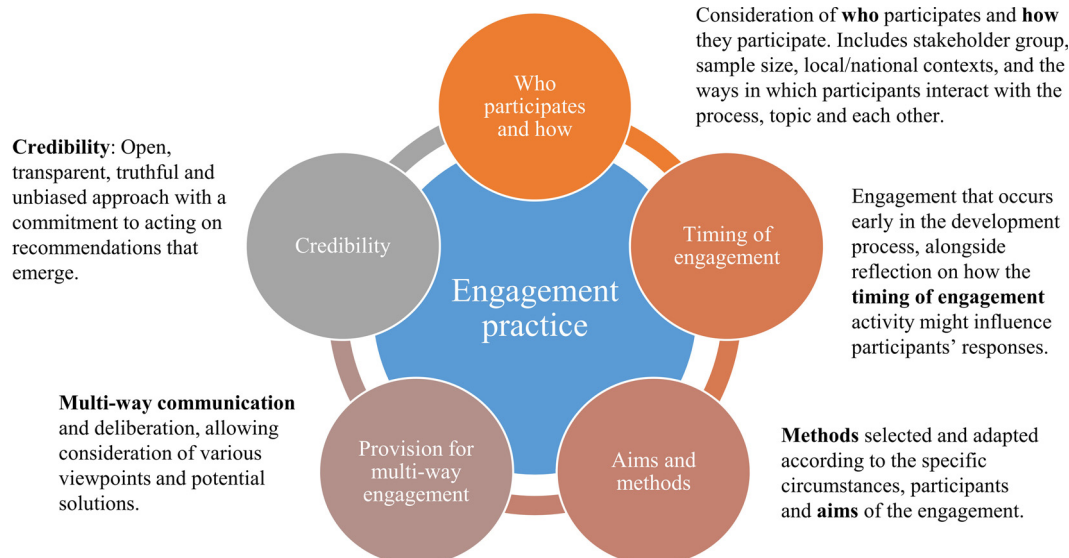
Who participates and how

Consideration of **who** participates and **how** they participate. Includes stakeholder group, sample size, local/national contexts, and the ways in which participants interact with the process, topic and each other.

**Credibility**: Open, transparent, truthful and unbiased approach with a commitment to acting on recommendations that emerge.

Credibility

Engagement practice

Timing of engagement

Engagement that occurs early in the development process, alongside reflection on how the **timing of engagement** activity might influence participants' responses.

**Multi-way communication** and deliberation, allowing consideration of various viewpoints and potential solutions.

Provision for multi-way engagement

Aims and methods

**Methods** selected and adapted according to the specific circumstances, participants and **aims** of the engagement.